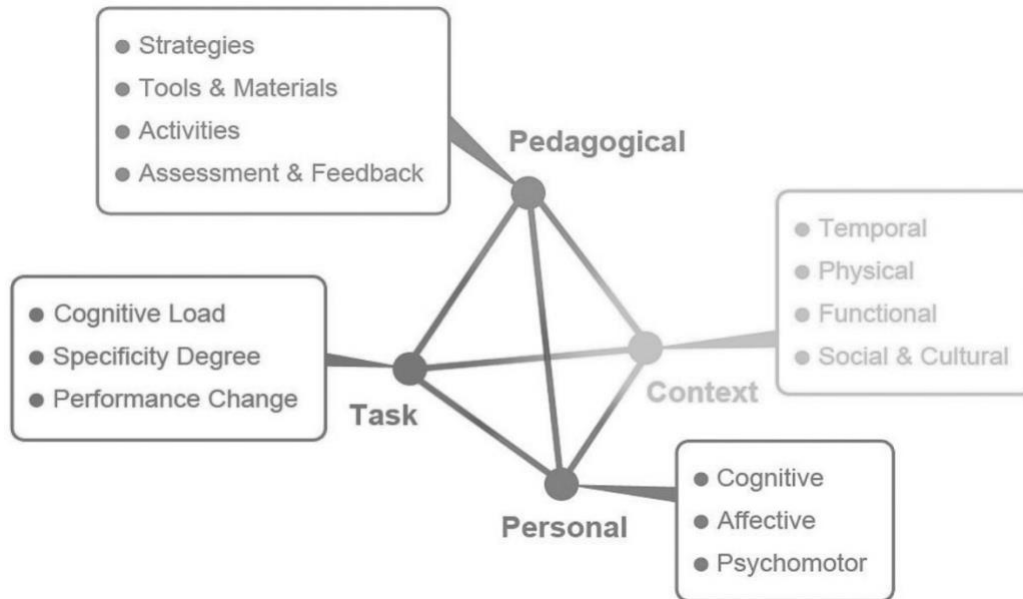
- Strategies
- Tools & Materials
- Activities
- Assessment & Feedback

Pedagogical

- Temporal
- Physical
- Functional
- Social & Cultural

- Cognitive Load
- Specificity Degree
- Performance Change

Task

Context

- Cognitive
- Affective
- Psychomotor

Personal